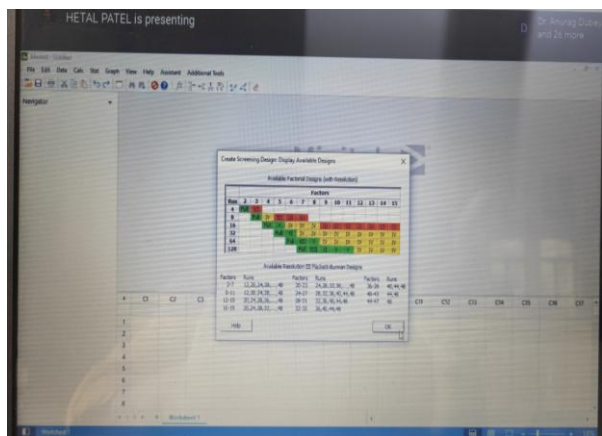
HETAL PATEL is presenting

Dr. Anurag Dubey and 26 more

File Edit Data Calc Stat Graph View Help Assistant Additional Tools

Navigator

Create Screening Design: Display Available Designs

Available Factorial Designs (with Resolution)

Factors

Run 2 3 4 5 6 7 8 9 10 11 12 13 14 15

4
8
16
32
64
128

Available Resolution III Plackett-Burman Designs

| Factors | Runs | Factors | Runs | Factors | Runs |
|---|---|---|---|---|---|
| 2-7 | 12,20,24,28,...,48 | 20-23 | 24,28,32,36,...,48 | 36-39 | 40,44,48 |
| 8-11 | 12,20,24,28,...,48 | 24-27 | 28,32,36,40,44,48 | 40-43 | 44,48 |
| 12-15 | 20,24,28,36,...,48 | 28-31 | 32,36,40,44,48 | 44-47 | 48 |
| 16-19 | 20,24,28,32,...,48 | 32-35 | 36,40,44,48 | | |

Help

OK

C1 C2 C3 C11 C12 C13 C14 C15 C16 C17

1
2
3
4
5
6
7

Worksheet 1